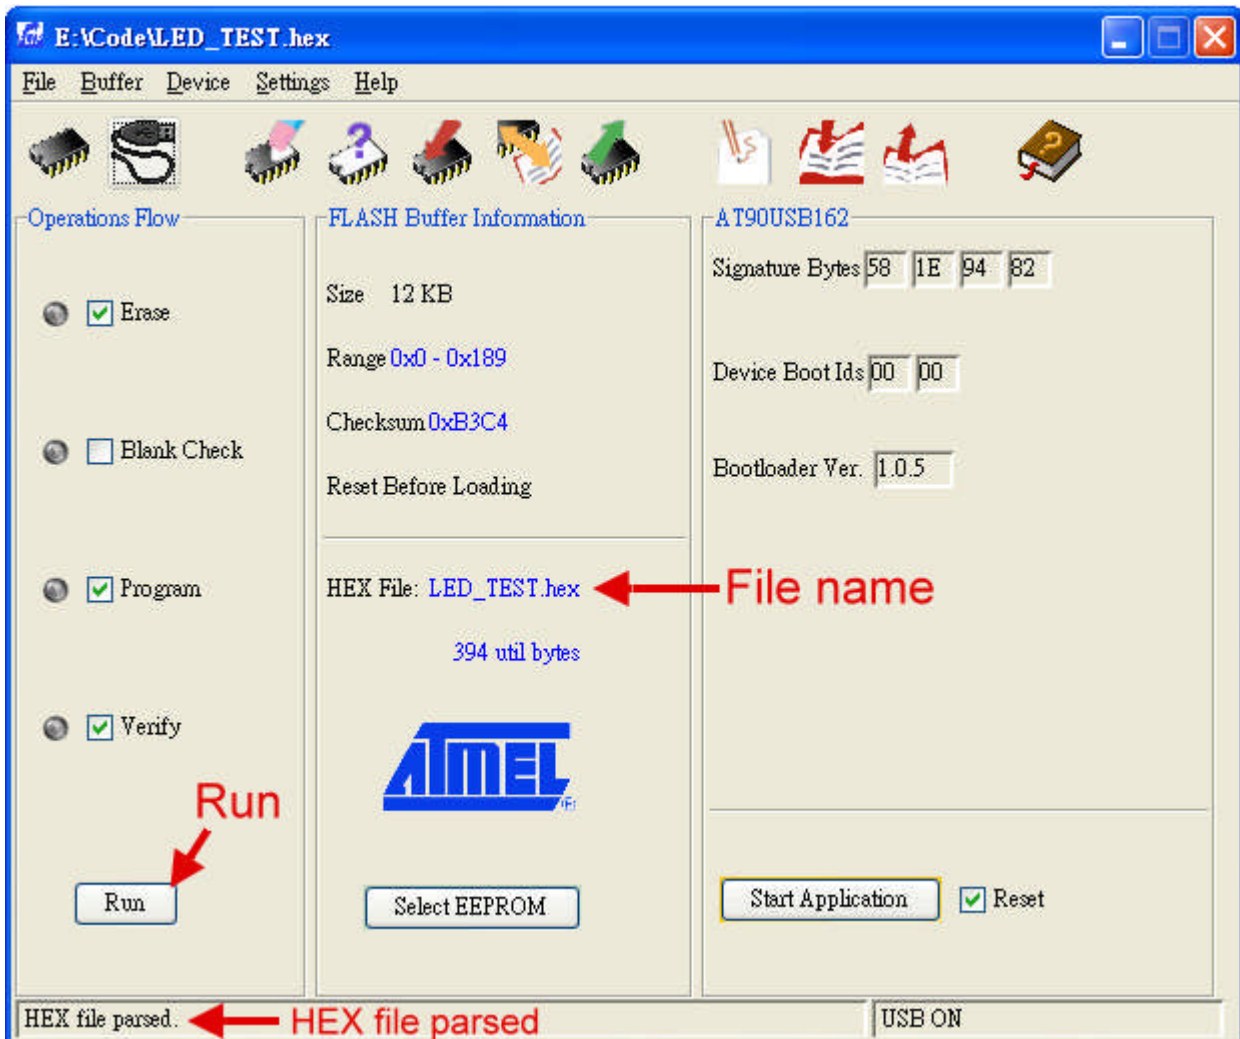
E:\Code\LED_TEST.hex

File Buffer Device Settings Help

Operations Flow

Erase

Blank Check

Program

Verify

Run

Run

FLASH Buffer Information

Size 12 KB

Range 0x0 - 0x189

Checksum 0xB3C4

Reset Before Loading

HEX File: LED_TEST.hex

File name

394 util bytes

ATMEL

Select EEPROM

AT90USB162

Signature Bytes 58 1E 94 82

Device Boot Ids 00 00

Bootloader Ver. 1.0.5

Start Application

Reset

HEX file parsed.

HEX file parsed

USB ON